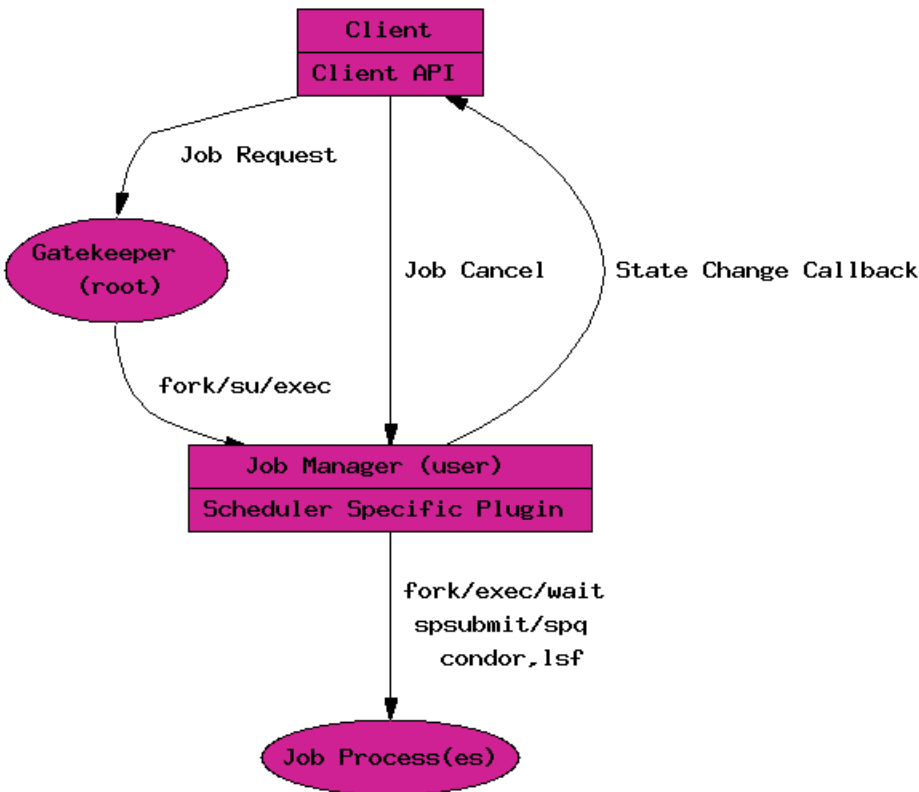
Client

Client API

Job Request

Gatekeeper (root)

Job Cancel

State Change Callback

fork/su/exec

Job Manager (user)

Scheduler Specific Plugin

fork/exec/wait
spsubmit/spq
condor,lsf

Job Process(es)